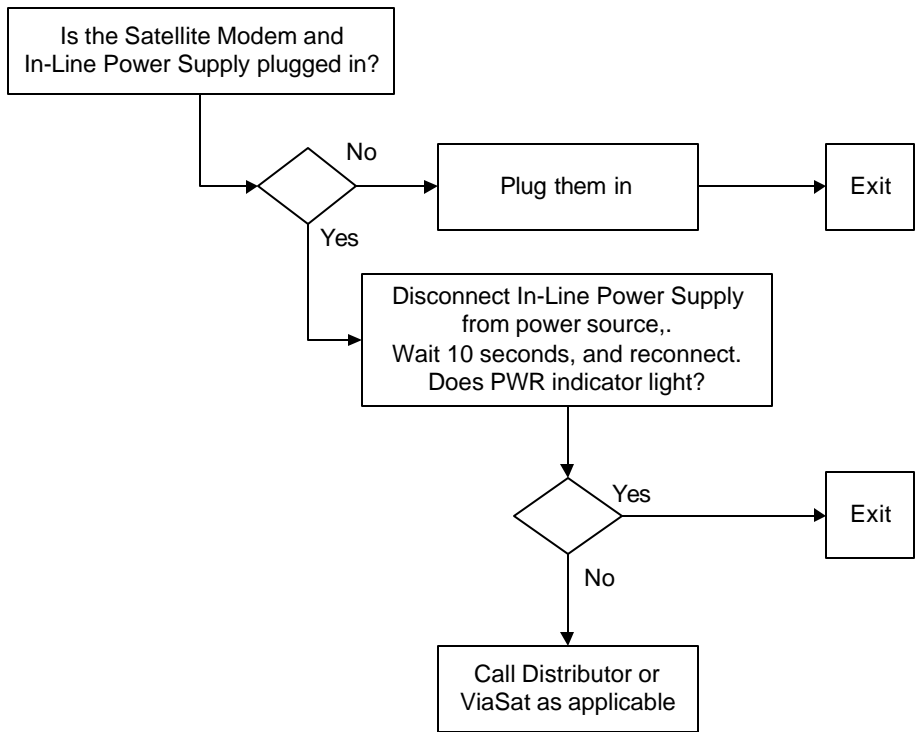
Is the Satellite Modem and In-Line Power Supply plugged in?

No

Plug them in

Exit

Yes

Disconnect In-Line Power Supply from power source,. Wait 10 seconds, and reconnect. Does PWR indicator light?

Yes

Exit

No

Call Distributor or ViaSat as applicable